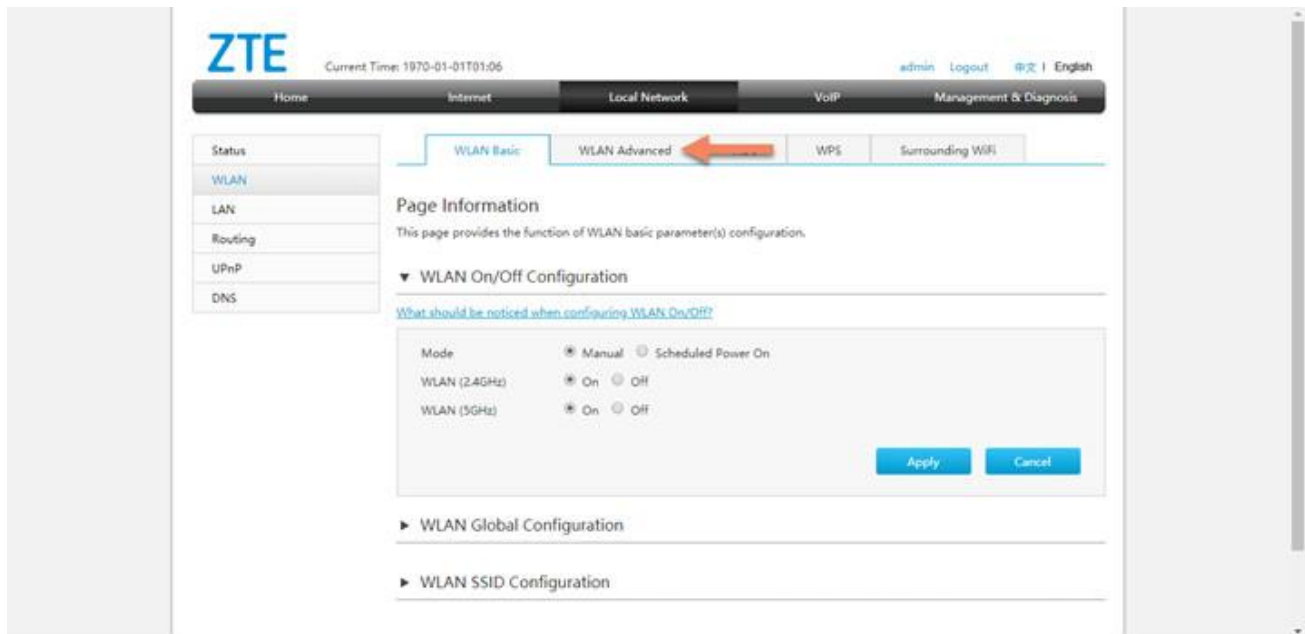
ZTE

Current Time: 1970-01-01T01:06

admin Logout 中文 | English

Home Internet Local Network VoIP Management & Diagnosis

Status
WLAN
LAN
Routing
UPnP
DNS

WLAN Basic WLAN Advanced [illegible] WPS Surrounding WiFi

Page Information

This page provides the function of WLAN basic parameter(s) configuration.

▼ WLAN On/Off Configuration

What should be noticed when configuring WLAN On/Off?

Mode Manual Scheduled Power On
WLAN (2.4GHz) On Off
WLAN (5GHz) On Off

Apply Cancel

► WLAN Global Configuration

► WLAN SSID Configuration